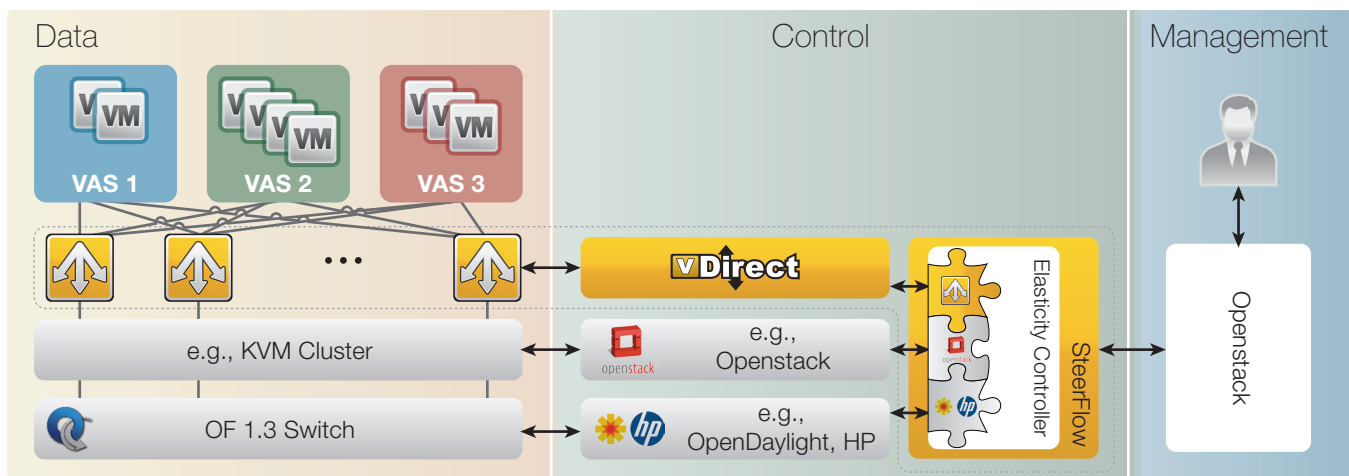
Data

Control

Management

VM

VAS 1

VM

VAS 2

VM

VAS 3

• • •

vDirect

Elasticity Controller

SteerFlow

Openstack

e.g., KVM Cluster

openstack

e.g., Openstack

OF 1.3 Switch

hp

e.g., OpenDaylight, HP